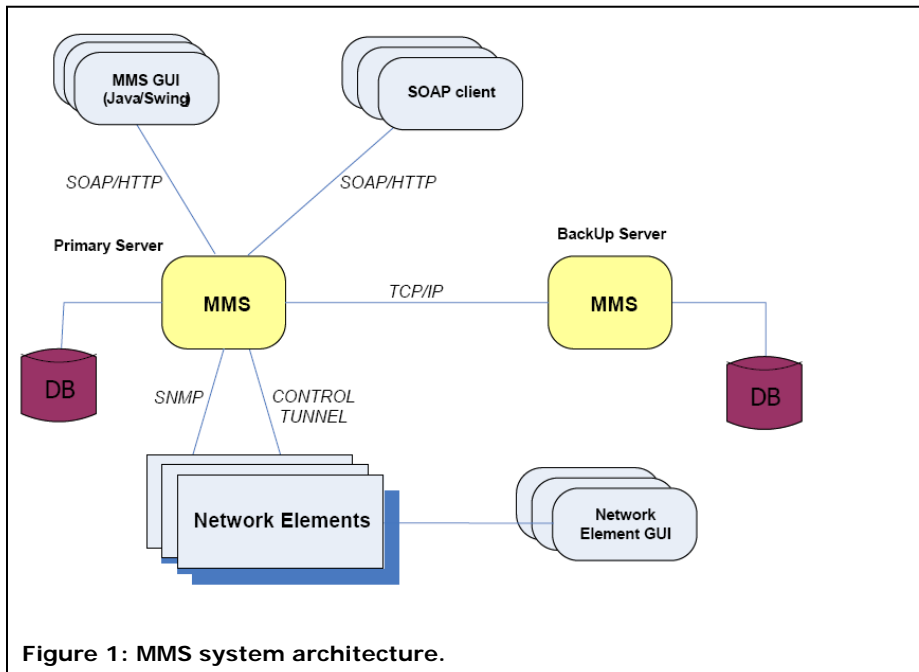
MMS GUI (Java/Swing)

SOAP client

SOAP/HTTP

SOAP/HTTP

Primary Server

BackUp Server

MMS

TCP/IP

MMS

DB

DB

SNMP

CONTROL TUNNEL

Network Elements

Network Element GUI

Figure 1: MMS system architecture.